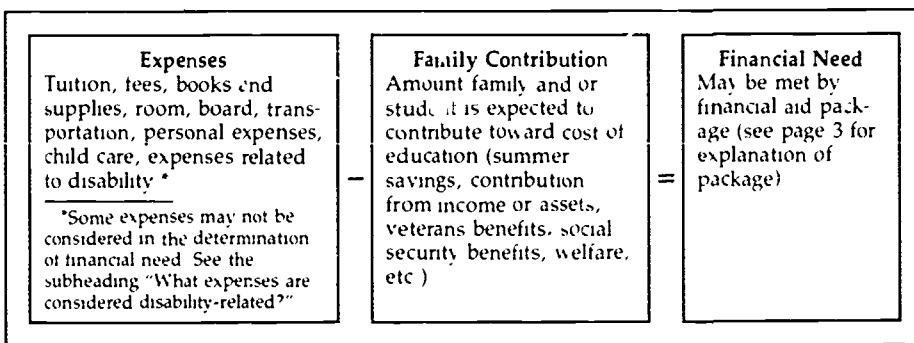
Expenses
Tuition, fees, books end supplies, room, board, transportation, personal expenses, child care, expenses related to disability *

*Some expenses may not be considered in the determination of financial need See the subheading "What expenses are considered disability-related?"

−

Family Contribution
Amount family and or student is expected to contribute toward cost of education (summer savings, contribution from income or assets, veterans benefits, social security benefits, welfare, etc )

=

Financial Need
May be met by financial aid package (see page 3 for explanation of package)